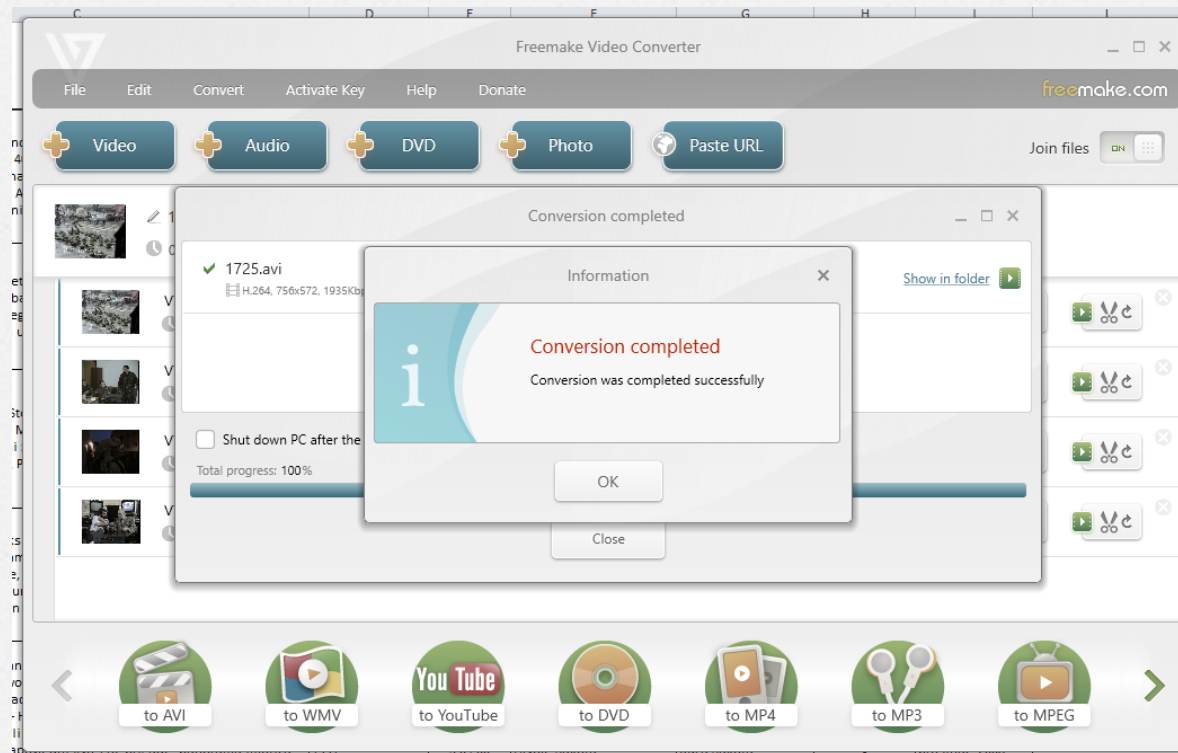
Freemake Video Converter

File Edit Convert Activate Key Help Donate

freemake.com

Video Audio DVD Photo Paste URL

Join files ON

Conversion completed

1725.avi
H.264, 756x572, 1935Kbp

Show in folder

Shut down PC after the

Total progress: 100%

Close

Information

Conversion completed

Conversion was completed successfully

OK

to AVI to WMV to YouTube to DVD to MP4 to MP3 to MPEG